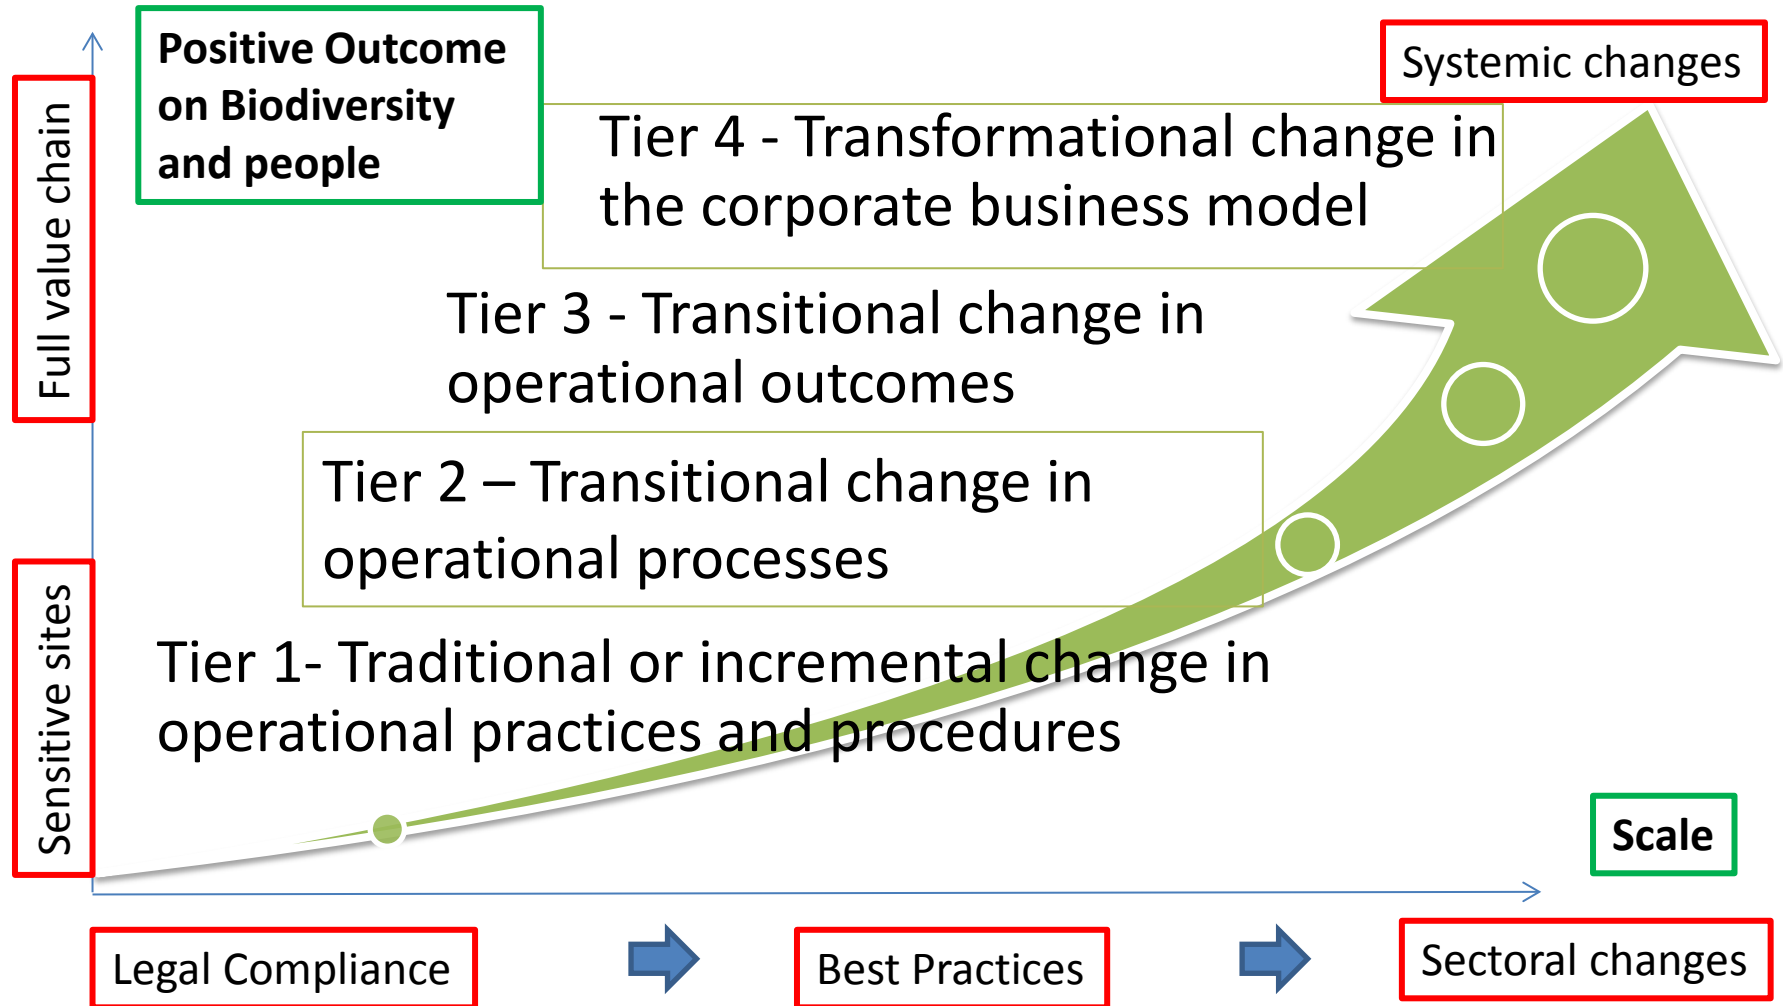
Full value chain

Sensitive sites

Positive Outcome on Biodiversity and people

Systemic changes

Tier 4 - Transformational change in the corporate business model

Tier 3 - Transitional change in operational outcomes

Tier 2 – Transitional change in operational processes

Tier 1- Traditional or incremental change in operational practices and procedures

Scale

Legal Compliance

Best Practices

Sectoral changes